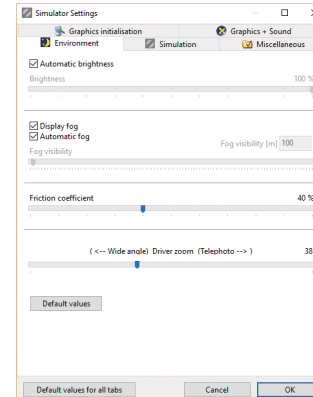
Simulator Settings

Graphics initialisation
Graphics + Sound
Environment
Simulation
Miscellaneous

Automatic brightness
Brightness
100 %

Display fog
Automatic fog
Fog visibility
Fog visibility [m] 100

Friction coefficient
40 %

( <-- Wide angle) Driver zoom (Telephoto --> )
38

Default values

Default values for all tabs
Cancel
OK